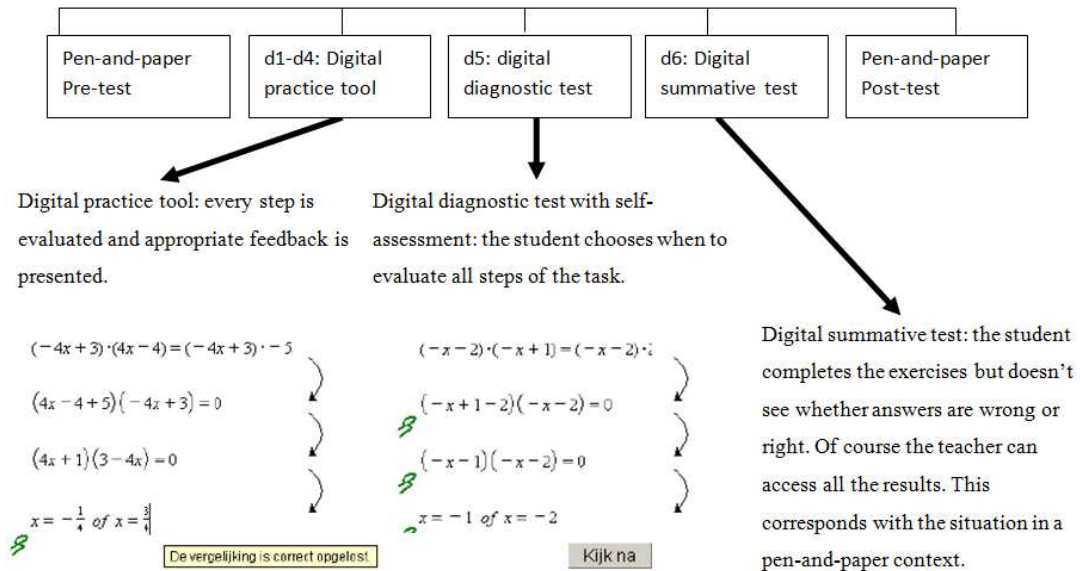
Pen-and-paper Pre-test

d1-d4: Digital practice tool

d5: digital diagnostic test

d6: Digital summative test

Pen-and-paper Post-test

Digital practice tool: every step is evaluated and appropriate feedback is presented.

Digital diagnostic test with self-assessment: the student chooses when to evaluate all steps of the task.

$(-4x+3)\cdot(4x-4)=(-4x+3)\cdot -5$

$(4x-4+5)(-4x+3)=0$

$(4x+1)(3-4x)=0$

$x=-\frac{1}{4}$ of $x=\frac{3}{4}$

De vergelijking is correct opgelost

$(-x-2)\cdot(-x+1)=(-x-2)\cdot$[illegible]

$(-x+1-2)(-x-2)=0$

$(-x-1)(-x-2)=0$

$x=-1$ of $x=-2$

Kijk na

Digital summative test: the student completes the exercises but doesn't see whether answers are wrong or right. Of course the teacher can access all the results. This corresponds with the situation in a pen-and-paper context.